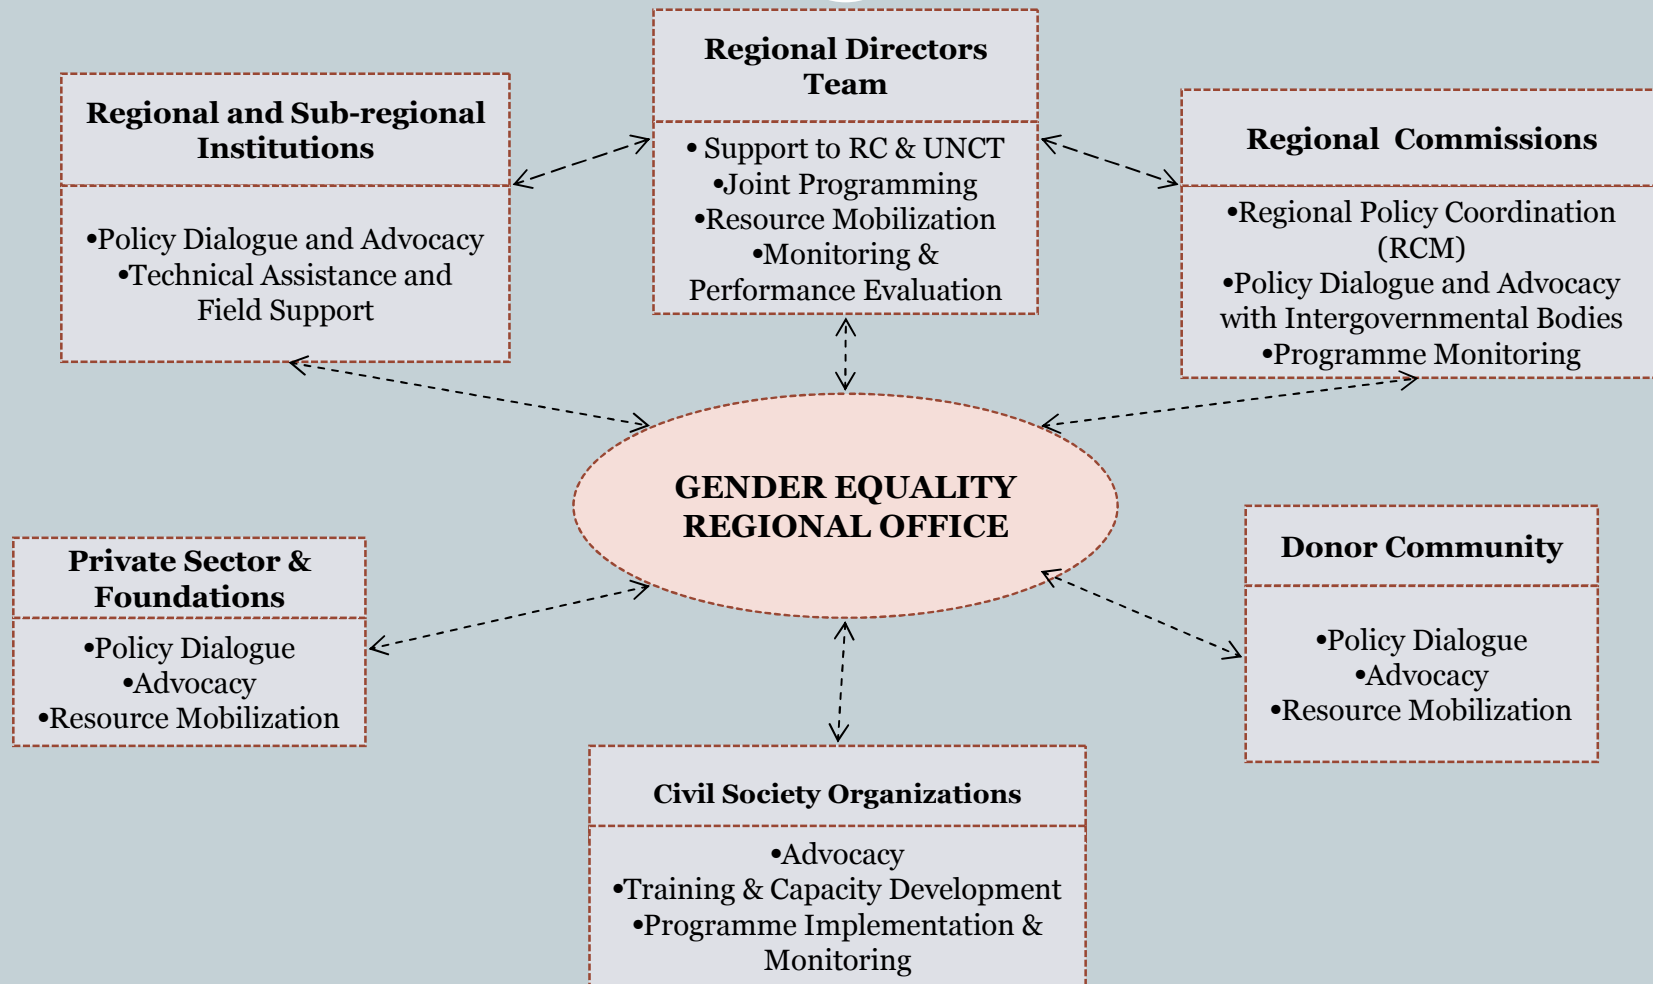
Regional Directors Team

• Support to RC & UNCT
•Joint Programming
•Resource Mobilization
•Monitoring & Performance Evaluation

Regional and Sub-regional Institutions

•Policy Dialogue and Advocacy
•Technical Assistance and Field Support

Regional Commissions

•Regional Policy Coordination (RCM)
•Policy Dialogue and Advocacy with Intergovernmental Bodies
•Programme Monitoring

GENDER EQUALITY REGIONAL OFFICE

Private Sector & Foundations

•Policy Dialogue
•Advocacy
•Resource Mobilization

Donor Community

•Policy Dialogue
•Advocacy
•Resource Mobilization

Civil Society Organizations

•Advocacy
•Training & Capacity Development
•Programme Implementation & Monitoring